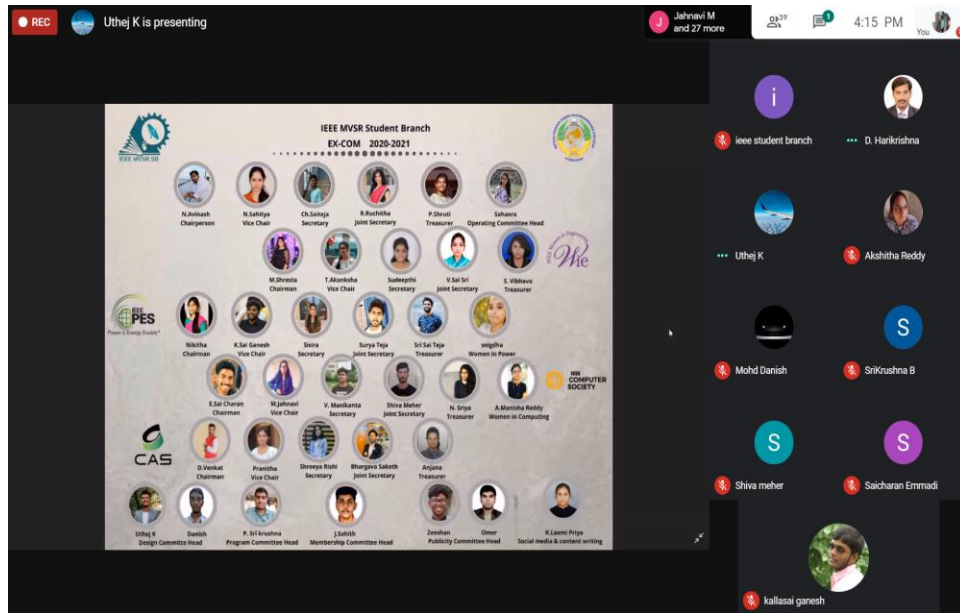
REC Uthej K is presenting

Jahnavi M and 27 more

29

1

4:15 PM

You

IEEE MVSR SB

IEEE MVSR Student Branch
EX-COM 2020-2021

N.Avinash
Chairperson

N.Sahitya
Vice Chair

Ch.Saiteja
Secretary

R.Ruchitha
Joint Secretary

P.Shruti
Treasurer

Sahasra
Operating Committee Head

M.Shresta
Chairman

T.Akanksha
Vice Chair

Sudeepthi
Secretary

V.Sai Sri
Joint Secretary

S. Vibhava
Treasurer

WIE

PES
Power & Energy Society

Nikitha
Chairman

K.Sai Ganesh
Vice Chair

Sisira
Secretary

Surya Teja
Joint Secretary

Sri Sai Teja
Treasurer

snigdha
Women in Power

E.Sai Charan
Chairman

M.Jahnavi
Vice Chair

V. Manikanta
Secretary

Shiva Meher
Joint Secretary

N. Sriya
Treasurer

A.Manisha Reddy
Women in Computing

IEEE COMPUTER SOCIETY

CAS

D.Venkat
Chairman

Pranitha
Vice Chair

Shreeya Rishi
Secretary

Bhargava Saketh
Joint Secretary

Anjana
Treasurer

Uthej K
Design Committe Head

Danish

P. Sri krushna
Program Committee Head

J.Sahith
Membership Committee Head

Zeeshan
Publicity Committee Head

Omer

K.Laxmi Priya
Social media & content writing

i
ieee student branch

D. Harikrishna

Uthej K

Akshitha Reddy

Mohd Danish

S
SriKrushna B

S
Shiva meher

S
Saicharan Emmadi

kallasai ganesh